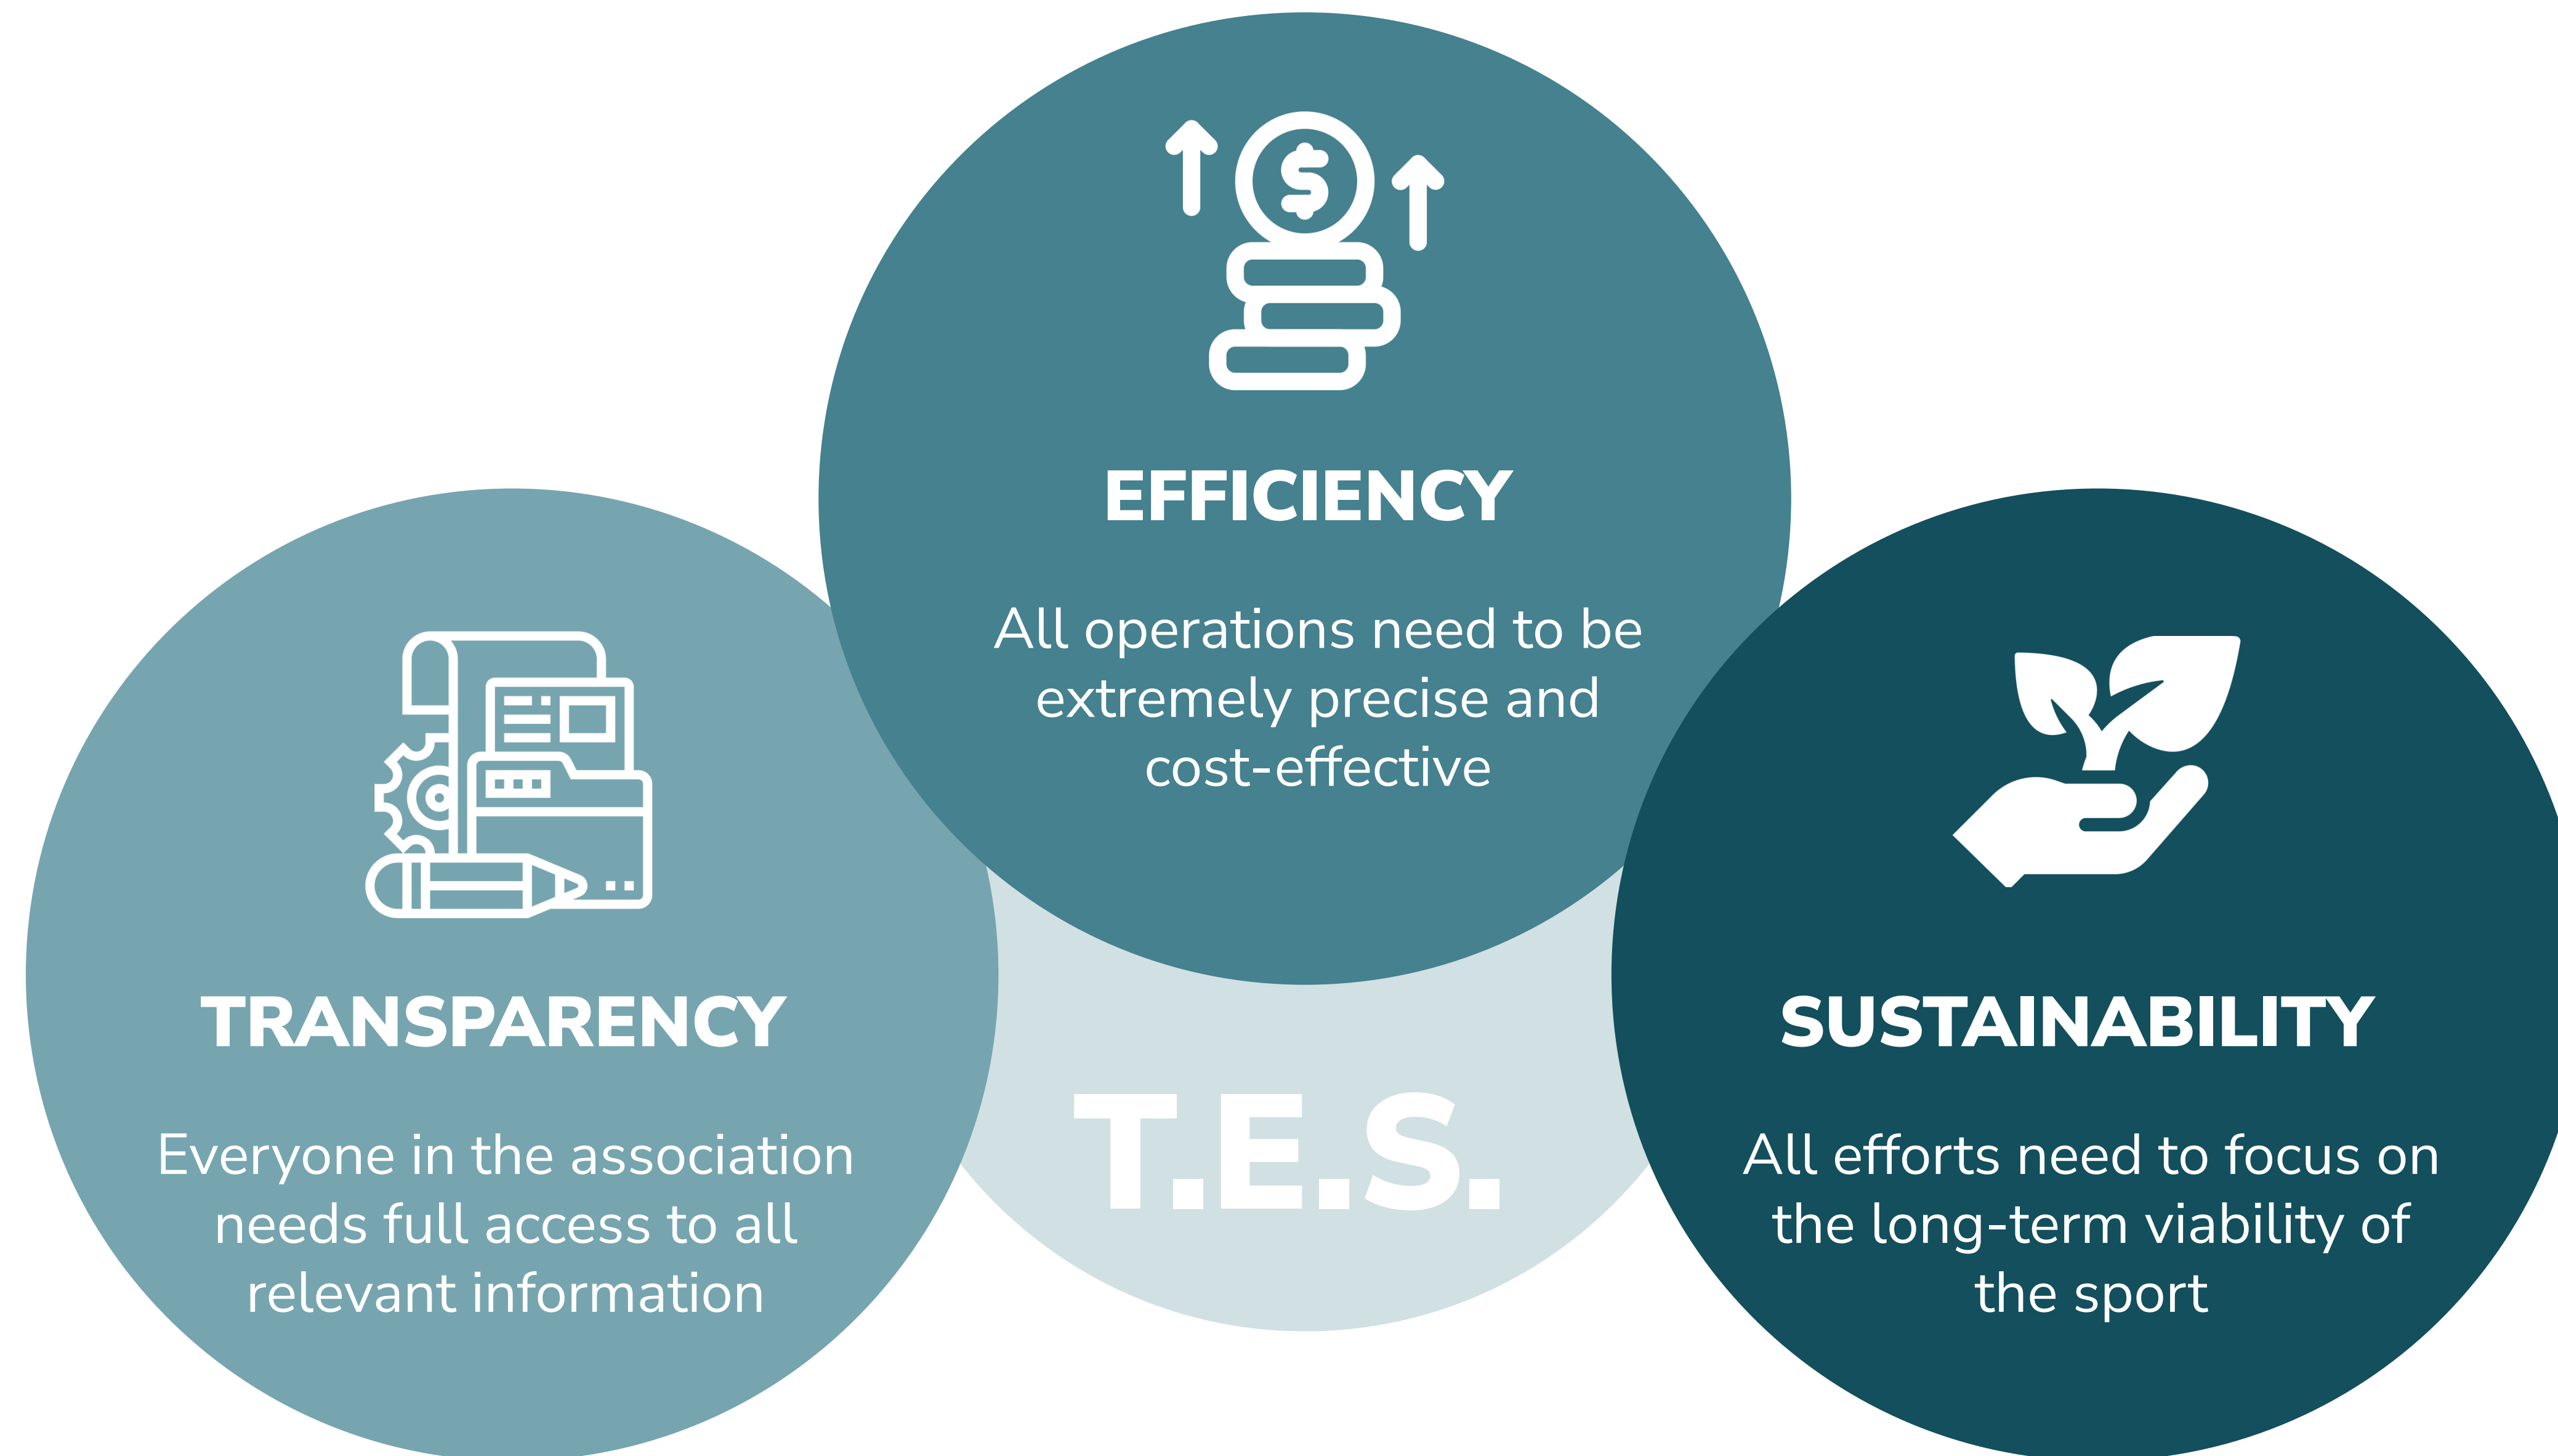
EFFICIENCY

All operations need to be extremely precise and cost-effective

TRANSPARENCY

Everyone in the association needs full access to all relevant information

T.E.S.

SUSTAINABILITY

All efforts need to focus on the long-term viability of the sport